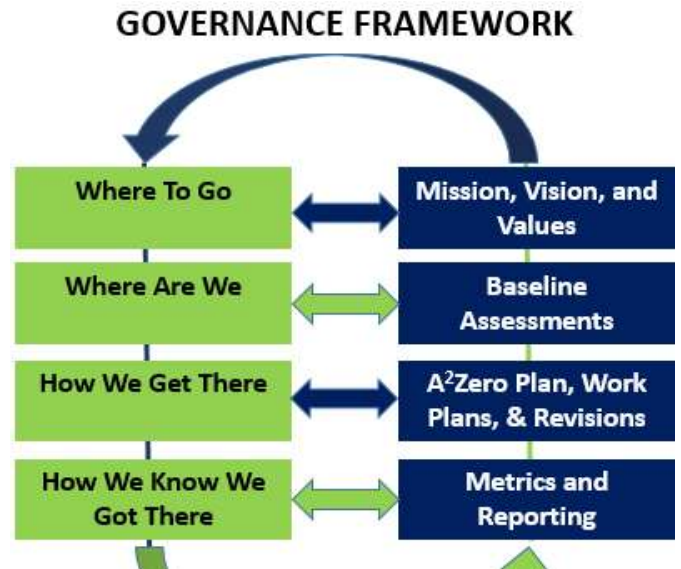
GOVERNANCE FRAMEWORK

Where To Go

Mission, Vision, and Values

Where Are We

Baseline Assessments

How We Get There

$A^2$Zero Plan, Work Plans, & Revisions

How We Know We Got There

Metrics and Reporting